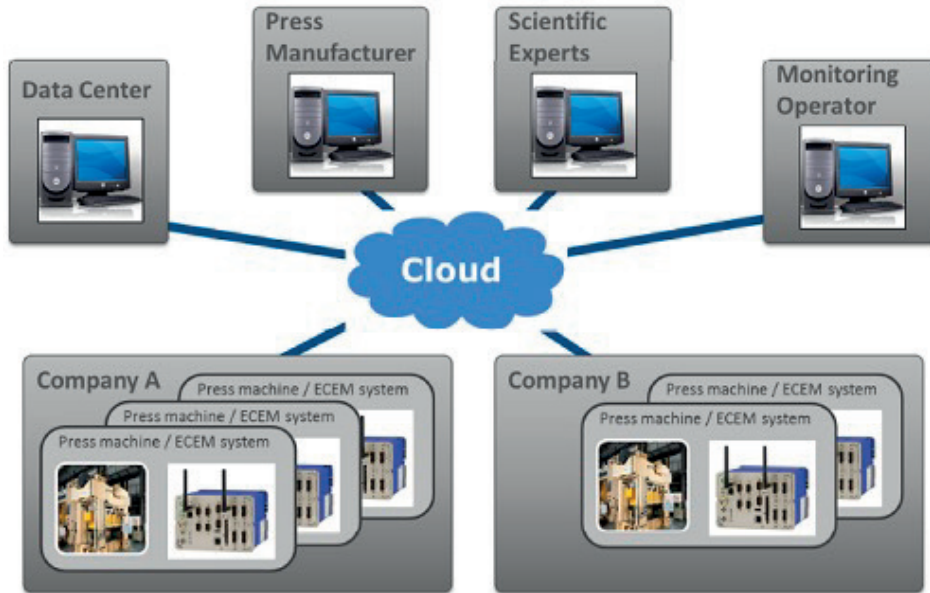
Press Manufacturer

Scientific Experts

Data Center

Monitoring Operator

Cloud

Company A

Press machine / ECEM system

Press machine / ECEM system

Press machine / ECEM system

Company B

Press machine / ECEM system

Press machine / ECEM system